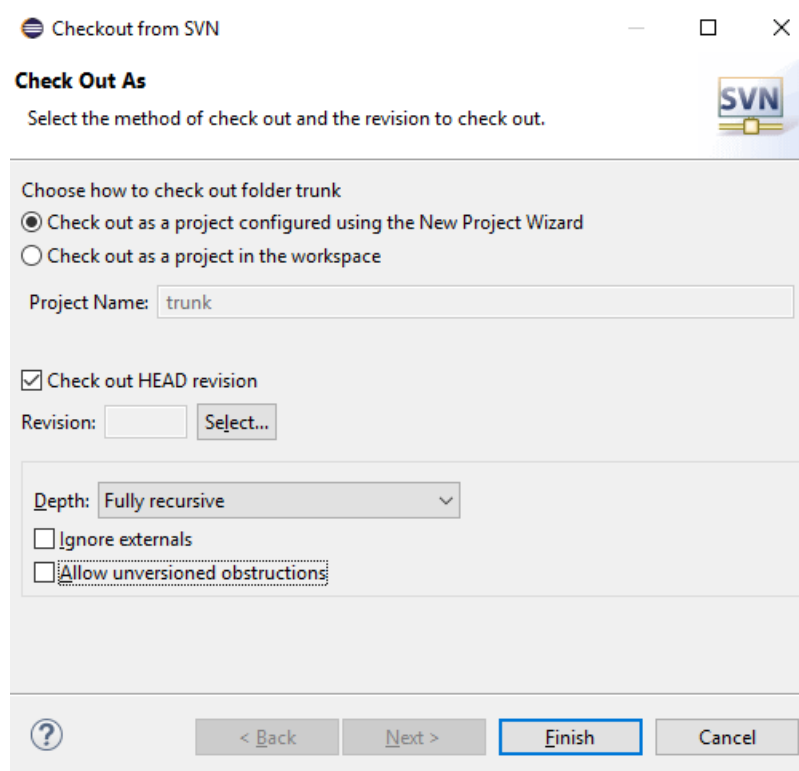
Checkout from SVN

Check Out As

Select the method of check out and the revision to check out.

SVN

Choose how to check out folder trunk

Check out as a project configured using the New Project Wizard

Check out as a project in the workspace

Project Name: trunk

Check out HEAD revision

Revision: Select...

Depth: Fully recursive

Ignore externals

Allow unversioned obstructions

?

< Back

Next >

Finish

Cancel